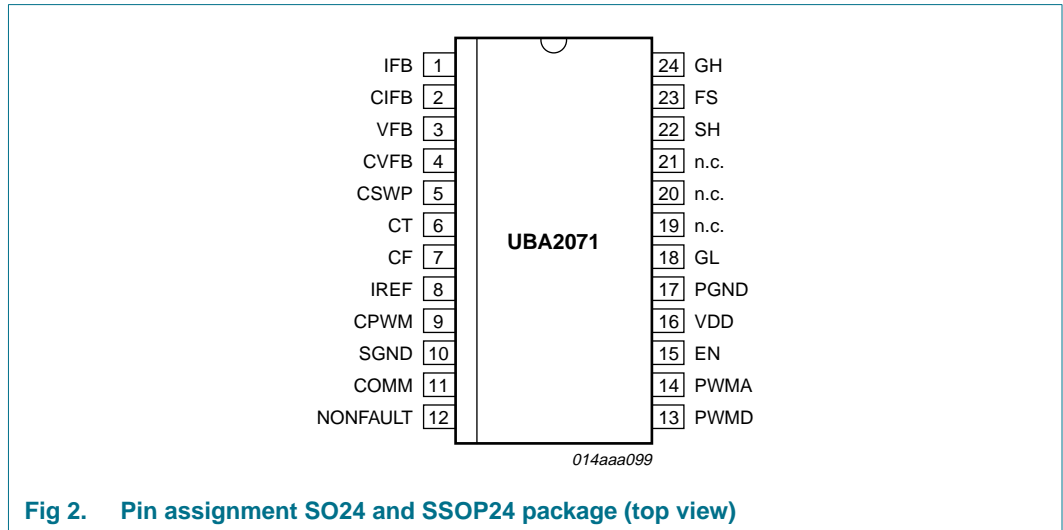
IFB 1
CIFB 2
VFB 3
CVFB 4
CSWP 5
CT 6
CF 7
IREF 8
CPWM 9
SGND 10
COMM 11
NONFAULT 12

UBA2071

24 GH
23 FS
22 SH
21 n.c.
20 n.c.
19 n.c.
18 GL
17 PGND
16 VDD
15 EN
14 PWMA
13 PWMD

014aaa099

Fig 2. Pin assignment SO24 and SSOP24 package (top view)